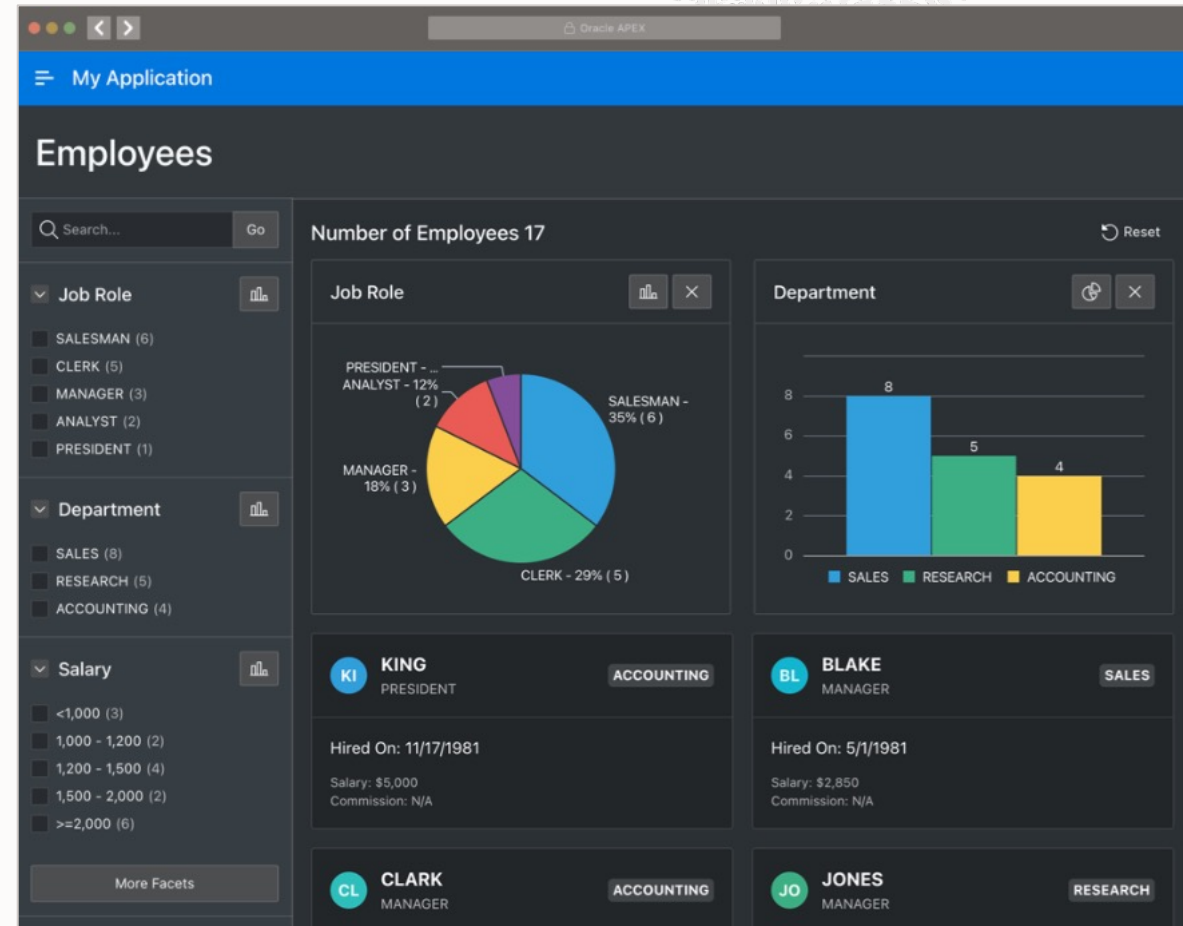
Oracle APEX

My Application

Employees

Search... Go

Job Role
SALESMAN (6)
CLERK (5)
MANAGER (3)
ANALYST (2)
PRESIDENT (1)

Department
SALES (8)
RESEARCH (5)
ACCOUNTING (4)

Salary
<1,000 (3)
1,000 - 1,200 (2)
1,200 - 1,500 (4)
1,500 - 2,000 (2)
>=2,000 (6)

More Facets

Number of Employees 17

Reset

Job Role

PRESIDENT - ...
ANALYST - 12% ( 2 )
SALESMAN - 35% ( 6 )
MANAGER - 18% ( 3 )
CLERK - 29% ( 5 )

Department

8
6
4
2
0
8
5
4
SALES RESEARCH ACCOUNTING

KI KING PRESIDENT ACCOUNTING
Hired On: 11/17/1981
Salary: $5,000
Commission: N/A

BL BLAKE MANAGER SALES
Hired On: 5/1/1981
Salary: $2,850
Commission: N/A

CL CLARK MANAGER ACCOUNTING

JO JONES MANAGER RESEARCH